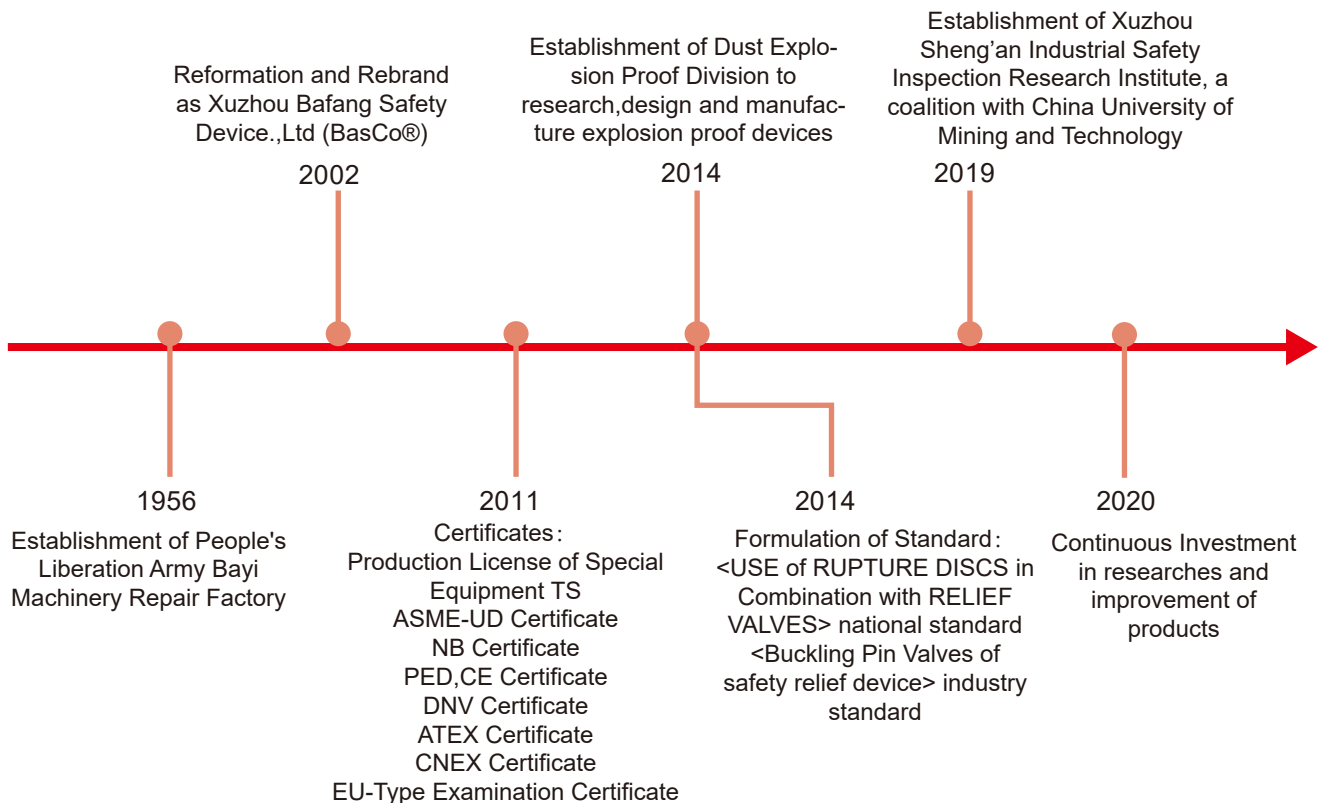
Reformation and Rebrand as Xuzhou Bafang Safety Device.,Ltd (BasCo®)

2002

Establishment of Dust Explosion Proof Division to research,design and manufacture explosion proof devices

2014

Establishment of Xuzhou Sheng'an Industrial Safety Inspection Research Institute, a coalition with China University of Mining and Technology

2019

1956

Establishment of People's Liberation Army Bayi Machinery Repair Factory

2011

Certificates：
Production License of Special Equipment TS
ASME-UD Certificate
NB Certificate
PED,CE Certificate
DNV Certificate
ATEX Certificate
CNEX Certificate
EU-Type Examination Certificate

2014

Formulation of Standard：
<USE of RUPTURE DISCS in Combination with RELIEF VALVES> national standard
<Buckling Pin Valves of safety relief device> industry standard

2020

Continuous Investment in researches and improvement of products